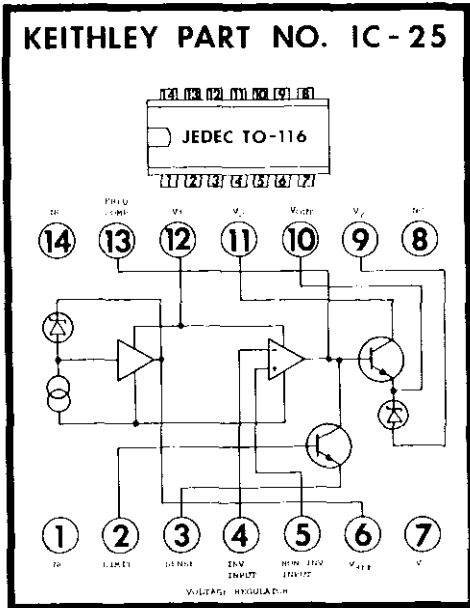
KEITHLEY PART NO. IC-25

14 13 12 11 10 9 8

JEDEC TO-116

1 2 3 4 5 6 7

NC FREQ COMP V+ Vc VOUT Vz NC

14 13 12 11 10 9 8

1 2 3 4 5 6 7

NC CLIMIT SENSE INV INPUT NON INV INPUT VREF V-

VOLTAGE REGULATOR